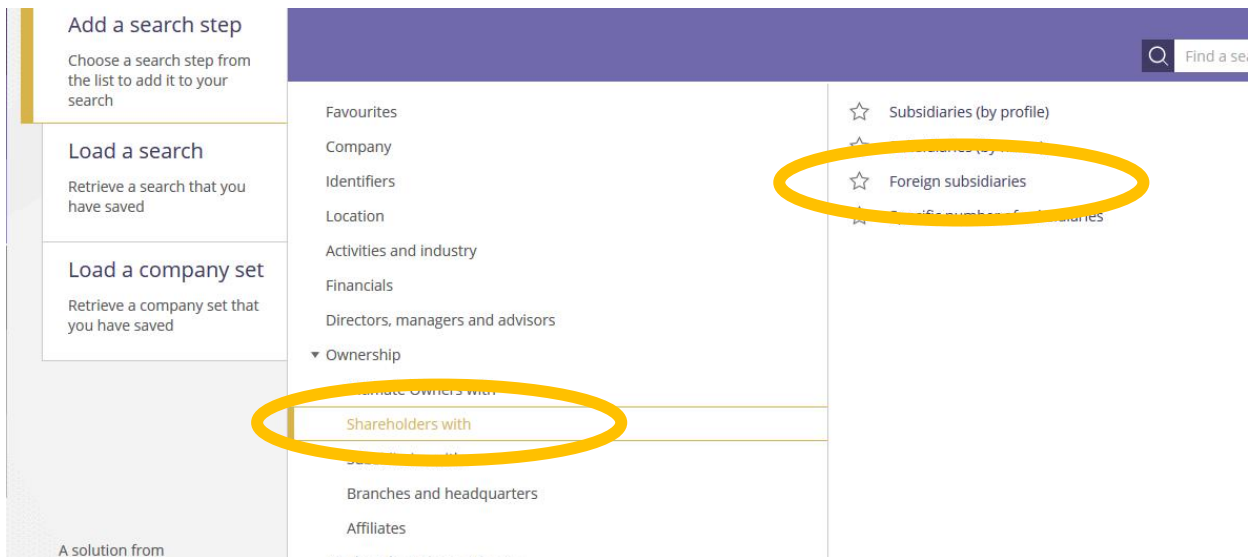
Add a search step

Choose a search step from the list to add it to your search

Load a search

Retrieve a search that you have saved

Load a company set

Retrieve a company set that you have saved

A solution from

Find a sea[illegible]

Favourites
Company
Identifiers
Location
Activities and industry
Financials
Directors, managers and advisors
Ownership
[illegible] Owners with
Shareholders with
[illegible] with
Branches and headquarters
Affiliates

Subsidiaries (by profile)
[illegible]
Foreign subsidiaries
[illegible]